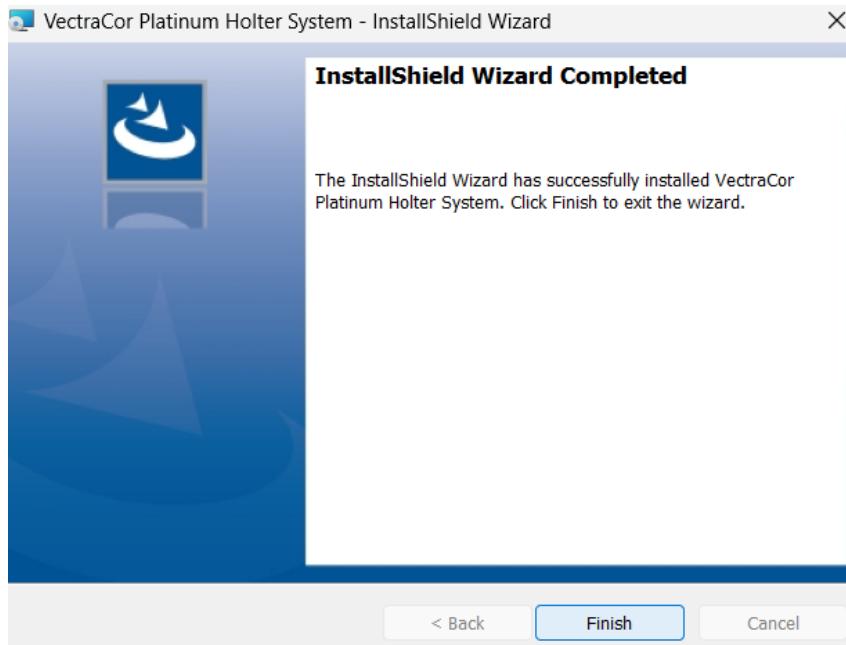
VectraCor Platinum Holter System - InstallShield Wizard

InstallShield Wizard Completed

The InstallShield Wizard has successfully installed VectraCor Platinum Holter System. Click Finish to exit the wizard.

< Back

Finish

Cancel